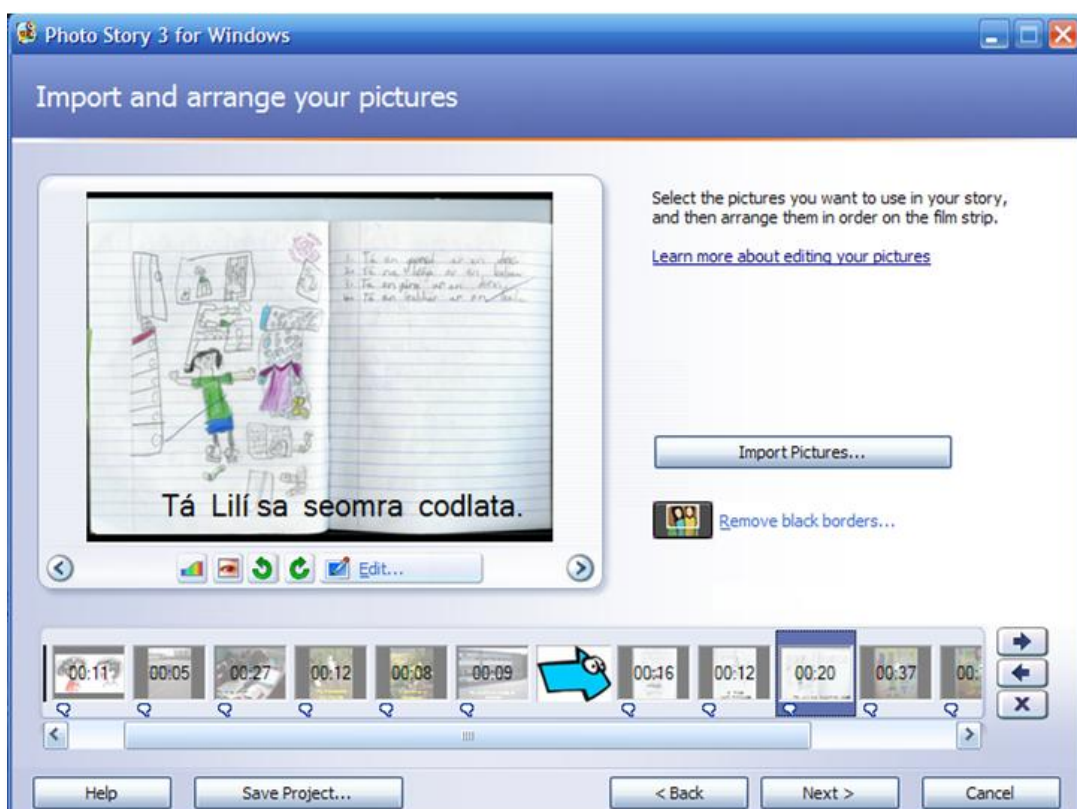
Photo Story 3 for Windows

Import and arrange your pictures

1. Tá an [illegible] ar an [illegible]
2. Tá na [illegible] ar an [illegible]
3. Tá an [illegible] ar an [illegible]
4. Tá an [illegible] ar an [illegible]

Tá Lilí sa seomra codlata.

Edit...

Select the pictures you want to use in your story, and then arrange them in order on the film strip.

Learn more about editing your pictures

Import Pictures...

Remove black borders...

00:11 00:05 00:27 00:12 00:08 00:09 00:16 00:12 00:20 00:37 00:

Help Save Project... < Back Next > Cancel